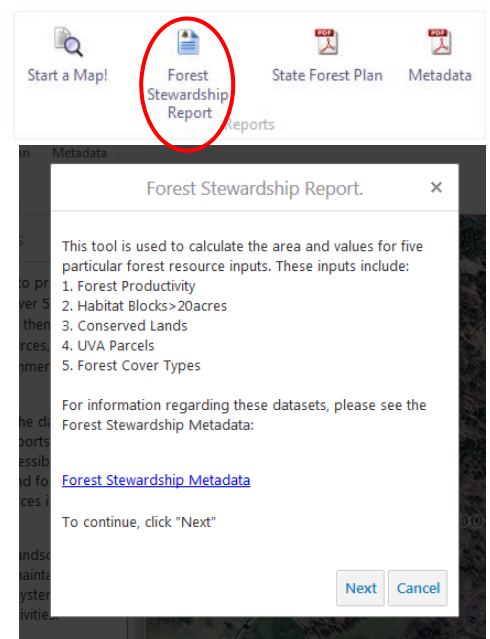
Start a Map!

Forest Stewardship Report

State Forest Plan

Metadata

Reports

Metadata

Forest Stewardship Report.

×

This tool is used to calculate the area and values for five particular forest resource inputs. These inputs include:
1. Forest Productivity
2. Habitat Blocks>20acres
3. Conserved Lands
4. UVA Parcels
5. Forest Cover Types

For information regarding these datasets, please see the Forest Stewardship Metadata:

Forest Stewardship Metadata

To continue, click "Next"

Next

Cancel